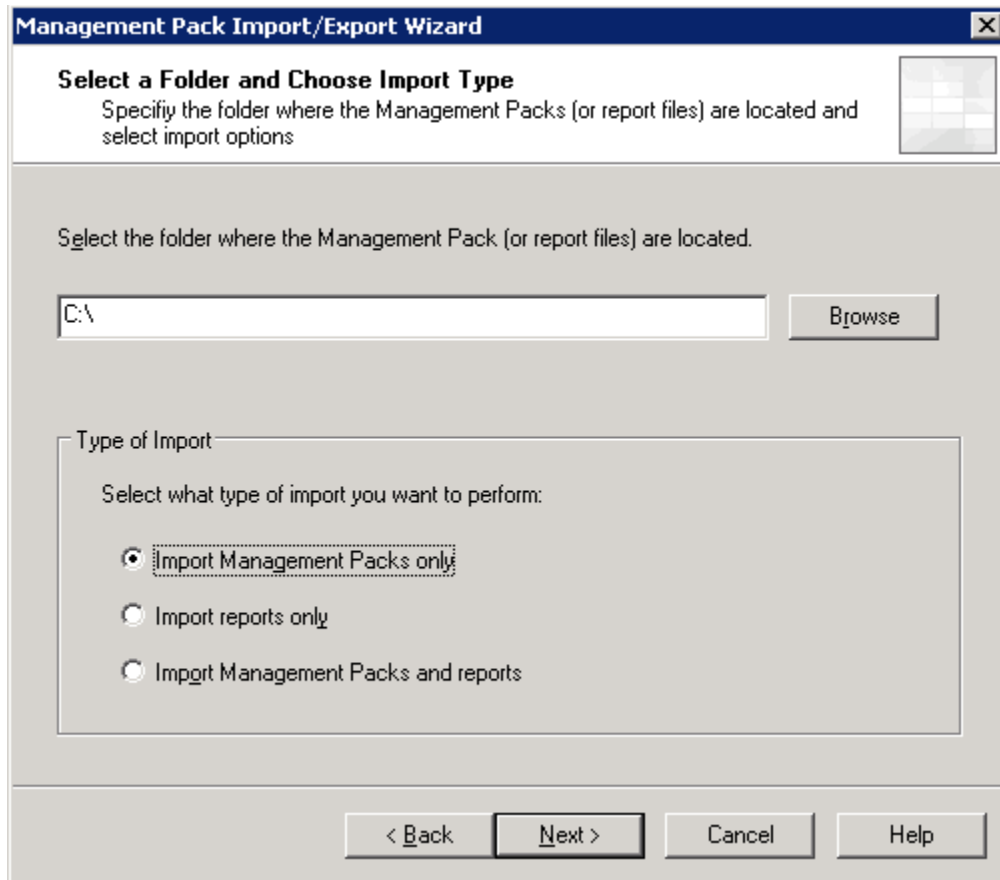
Management Pack Import/Export Wizard

Select a Folder and Choose Import Type
Specifiy the folder where the Management Packs (or report files) are located and select import options

Select the folder where the Management Pack (or report files) are located.

C:\

Browse

Type of Import

Select what type of import you want to perform:

Import Management Packs only

Import reports only

Import Management Packs and reports

< Back

Next >

Cancel

Help